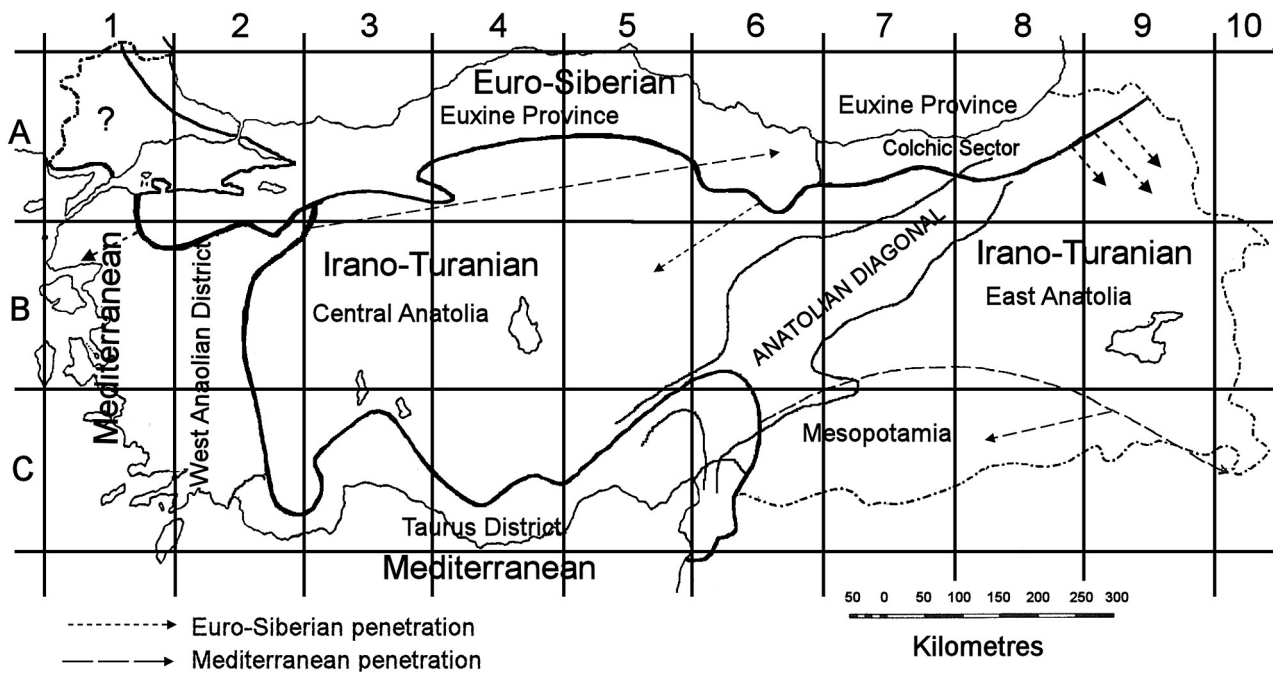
1 2 3 4 5 6 7 8 9 10

A
B
C

?

Euro-Siberian
Euxine Province
Euxine Province
Colchic Sector

Mediterranean
West Anaolian District

Irano-Turanian
Central Anatolia

ANATOLIAN DIAGONAL

Irano-Turanian
East Anatolia

Mesopotamia

Taurus District
Mediterranean

50 0 50 100 150 200 250 300
Kilometres

Euro-Siberian penetration
Mediterranean penetration